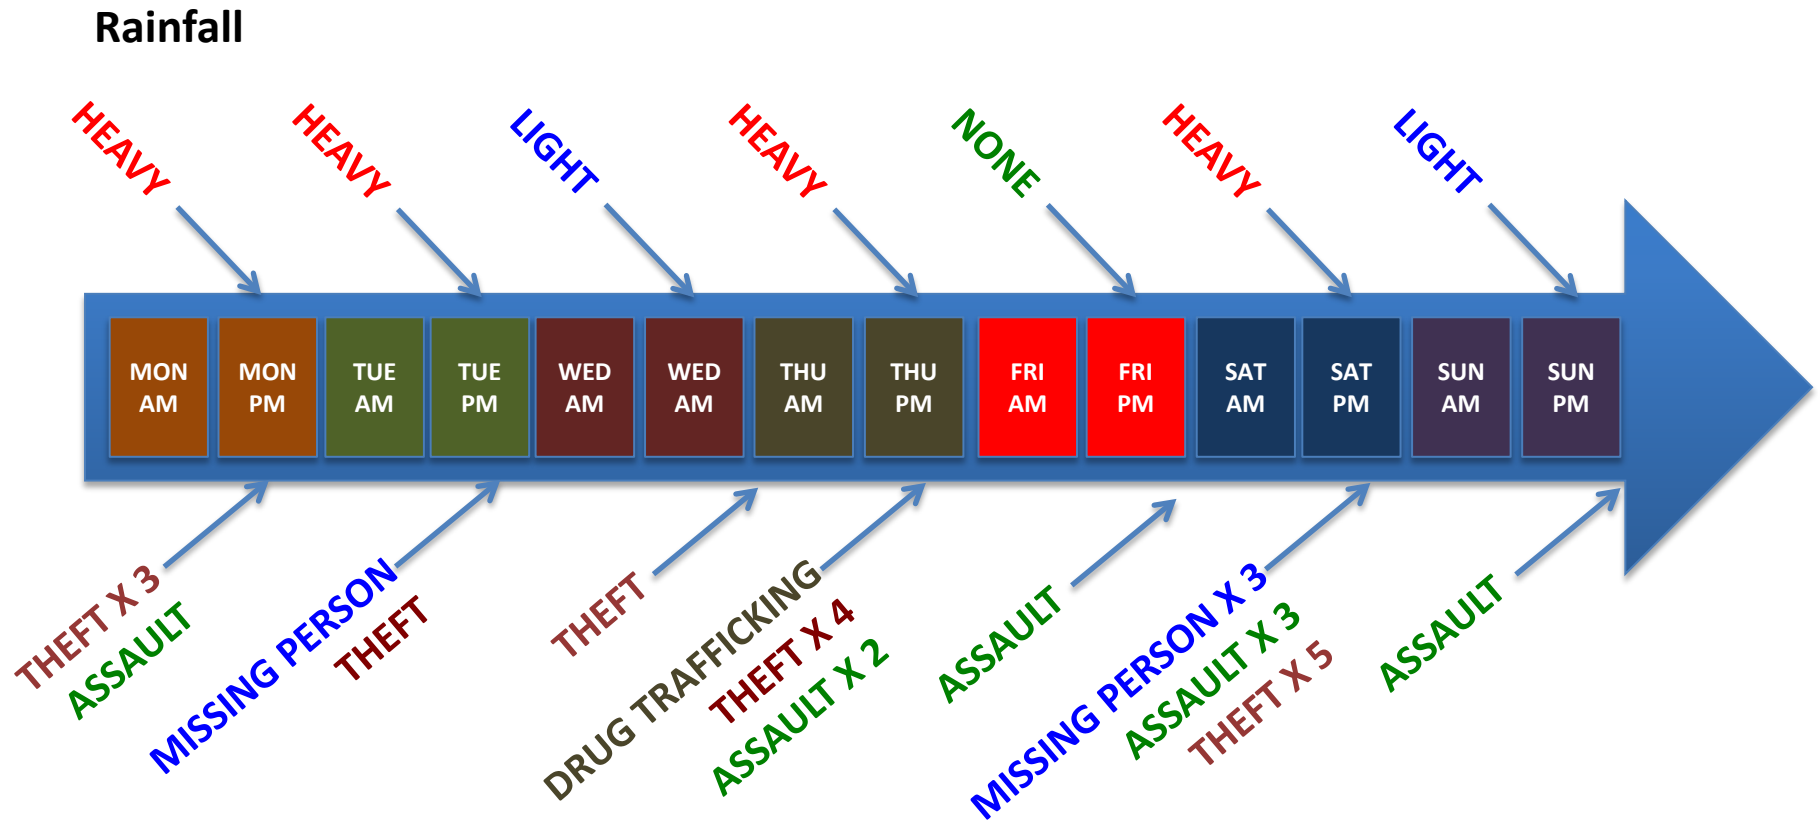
Rainfall

HEAVY

HEAVY

LIGHT

HEAVY

NONE

HEAVY

LIGHT

MON AM

MON PM

TUE AM

TUE PM

WED AM

WED AM

THU AM

THU PM

FRI AM

FRI PM

SAT AM

SAT PM

SUN AM

SUN PM

THEFT X 3
ASSAULT

MISSING PERSON
THEFT

THEFT

DRUG TRAFFICKING
THEFT X 4
ASSAULT X 2

ASSAULT

MISSING PERSON X 3
ASSAULT X 3
THEFT X 5

ASSAULT